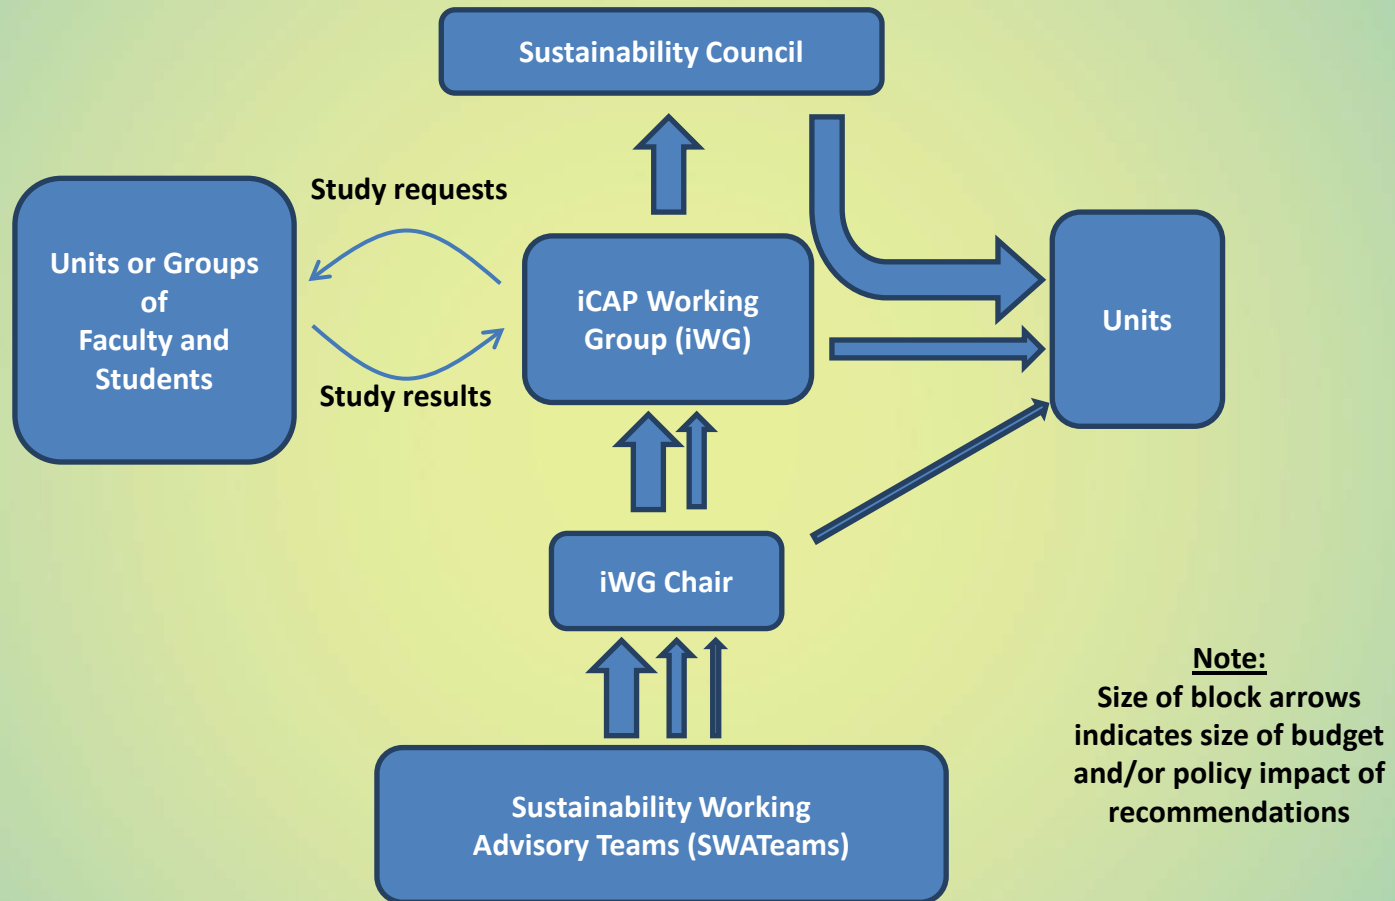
Sustainability Council

Study requests

Units or Groups of Faculty and Students

iCAP Working Group (iWG)

Units

Study results

iWG Chair

Note:
Size of block arrows indicates size of budget and/or policy impact of recommendations

Sustainability Working Advisory Teams (SWATeams)